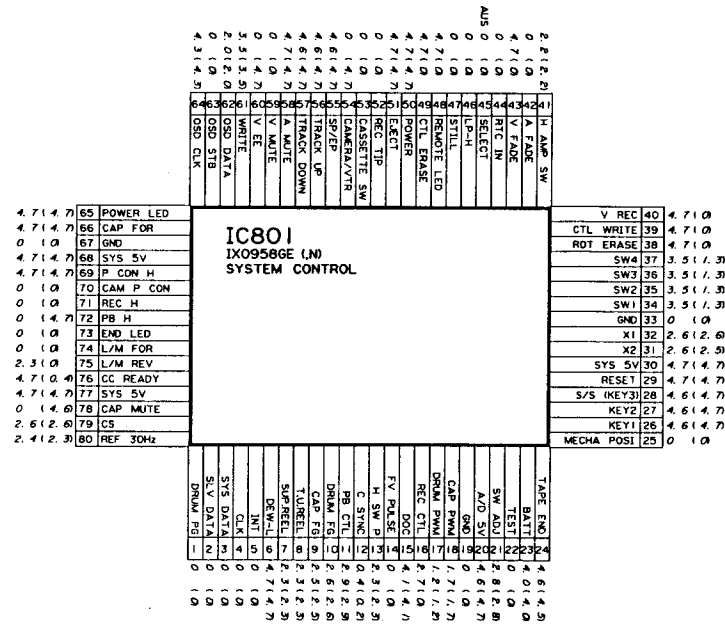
IC801
IX0958GE (,N)
SYSTEM CONTROL

4.3(4.3) 64 OSD CLK
2.0(2.0) 63 OSD STB
3.0(2.9) 62 OSD DATA
0 (0) 61 WRITE
4.7(4.7) 60 V EE
0 (0) 59 V MUTE
4.7(4.7) 58 A MUTE
4.6(4.6) 57 TRACK DOWN
4.6(4.6) 56 TRACK UP
0 (0) 55 SP/EP
0 (0) 54 CAMERA/VTR
0 (0) 53 CASSETTE SW
4.7(4.7) 52 REC TIP
0 (0) 51 EJECT
4.7(4.7) 50 POWER
4.7(4.7) 49 CTL ERASE
0 (0) 48 REMOTE LED
4.7(4.7) 47 STILL
4.7(4.7) 46 LP-H
0 (0) 45 SELECT
0 (0) 44 RTC IN
4.7(4.7) 43 V FADE
0 (0) 42 A FADE
2.2(2.2) 41 H AMP SW
AUS

4.7(4.7) 65 POWER LED
4.7(4.7) 66 CAP FOR
0 (0) 67 GND
4.7(4.7) 68 SYS 5V
4.7(4.7) 69 P CON H
0 (0) 70 CAM P CON
0 (0) 71 REC H
0 (4.7) 72 PB H
0 (0) 73 END LED
0 (0) 74 L/M FOR
2.3(0) 75 L/M REV
4.7(0.4) 76 CC READY
4.7(4.7) 77 SYS 5V
0 (4.6) 78 CAP MUTE
2.6(2.6) 79 CS
2.4(2.3) 80 REF 30Hz

V REC 40 4.7(0)
CTL WRITE 39 4.7(0)
ROT ERASE 38 4.7(0)
SW4 37 3.5(1.3)
SW3 36 3.5(1.3)
SW2 35 3.5(1.3)
SW1 34 3.5(1.3)
GND 33 0 (0)
X1 32 2.6(2.6)
X2 31 2.6(2.5)
SYS 5V 30 4.7(4.7)
RESET 29 4.7(4.7)
S/S (KEY3) 28 4.6(4.7)
KEY2 27 4.6(4.7)
KEY1 26 4.6(4.7)
MECHA POSI 25 0 (0)

1 DRUM PG 0 (0)
2 SLV DATA 0 (0)
3 SYS DATA 0 (0)
4 CLK 0 (0)
5 INT 0 (0)
6 DEW-L 4.7(4.7)
7 SUP.REEL 2.3(2.3)
8 T.U.REEL 2.5(2.5)
9 CAP FG 2.6(2.6)
10 DRUM FG 2.5(2.5)
11 PB CTL 2.9(2.9)
12 C SYNC 2.4(2.4)
13 H SW P 2.0(2.0)
14 FV PULSE 0 (0)
15 DOC 0 (0)
16 REC CTL 4.7(4.7)
17 DRUM PWM 1.2(1.2)
18 CAP PWM 1.7(1.7)
19 GND 0 (0)
20 A/D 5V 4.7(4.7)
21 SW ADJ 2.6(2.6)
22 TEST 0 (0)
23 BATT 4.6(4.6)
24 TAPE END 4.5(4.5)